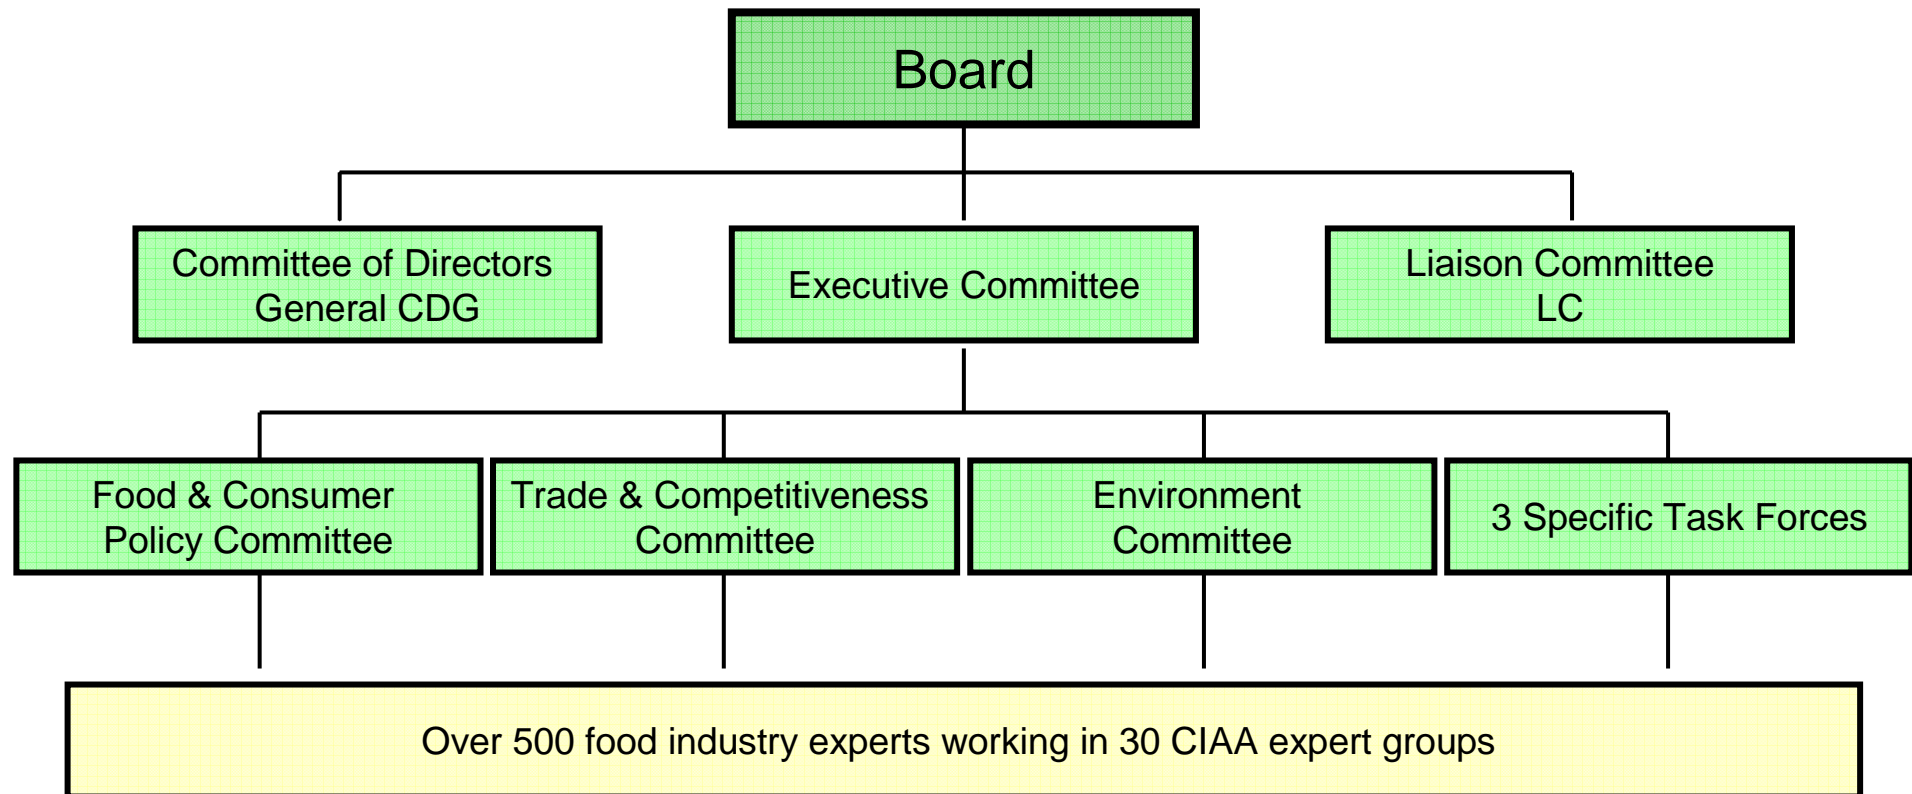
Board

Committee of Directors General CDG

Executive Committee

Liaison Committee LC

Food & Consumer Policy Committee

Trade & Competitiveness Committee

Environment Committee

3 Specific Task Forces

Over 500 food industry experts working in 30 CIAA expert groups